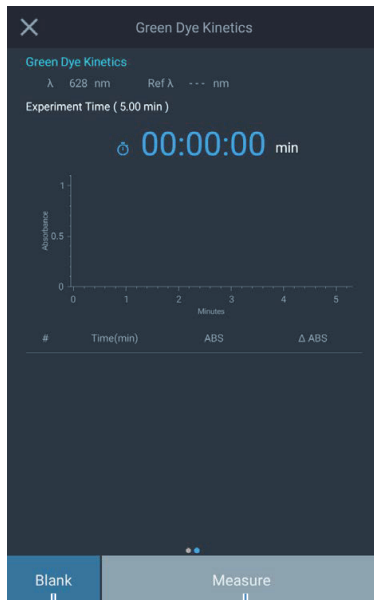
Green Dye Kinetics

Green Dye Kinetics

λ 628 nm Ref λ --- nm

Experiment Time ( 5.00 min )

00:00:00 min

Absorbance

1

0.5

0

0 1 2 3 4 5

Minutes

| # | Time(min) | ABS | Δ ABS |
|---|---|---|---|

Blank

Measure